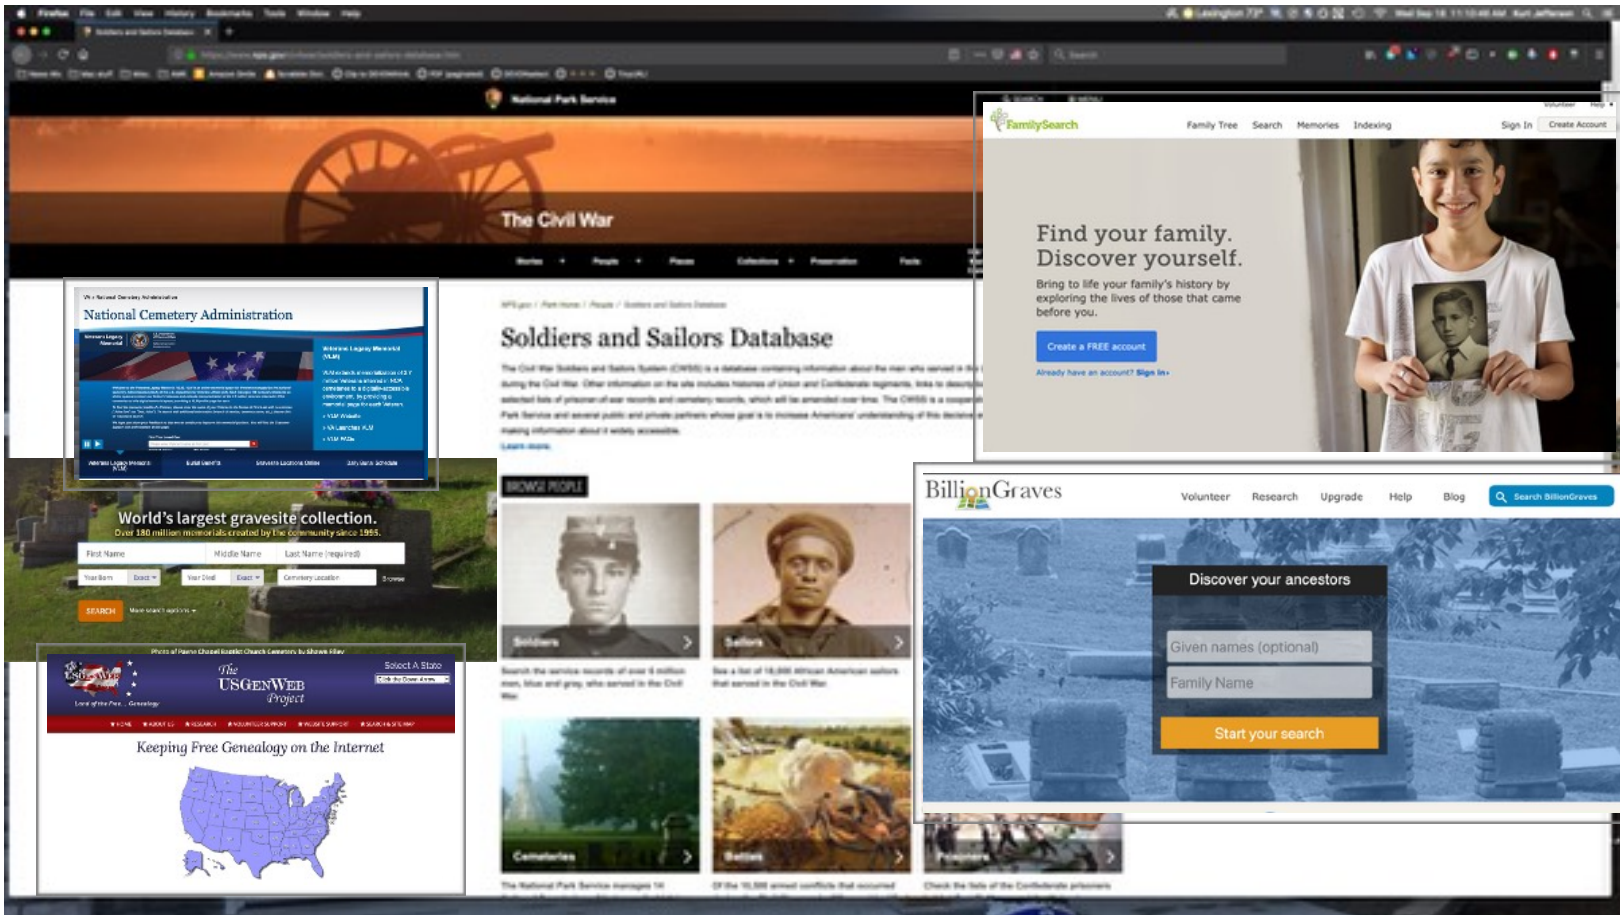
National Park Service

The Civil War

Stories People Places Collections Preservation Facts

NPS.gov / Park Home / People / Soldiers and Sailors Database

Soldiers and Sailors Database

The Civil War Soldiers and Sailors System (CWSS) is a database containing information about the men who served in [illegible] during the Civil War. Other information on the site includes histories of Union and Confederate regiments, links to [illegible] selected lists of prisoner-of-war records and cemetery records, which will be amended over time. The CWSS is a cooperative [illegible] Park Service and several public and private partners whose goal is to increase Americans' understanding of this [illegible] making information about it widely accessible.

Learn more

BROWSE PEOPLE

Soldiers
Search the service records of over 6 million men, blue and gray, who served in the Civil War.

Sailors
See a list of 18,000 African American sailors that served in the Civil War.

Cemeteries
The National Park Service manages 14

Battles
Of the 10,500 armed conflicts that occurred

Prisoners
Check the lists of the Confederate prisoners

National Cemetery Administration

Veterans Legacy Memorial (VLM)

World's largest gravesite collection.
Over 180 million memorials created by the community since 1995.

First Name Middle Name Last Name (required)

SEARCH

Photo of Payne Chapel Baptist Church Cemetery by Shawn Riley

The USGenWeb Project

Select A State

Keeping Free Genealogy on the Internet

FamilySearch

Family Tree Search Memories Indexing Sign In Create Account

Find your family.
Discover yourself.
Bring to life your family's history by exploring the lives of those that came before you.

Create a FREE account

Already have an account? Sign in›

BillionGraves

Volunteer Research Upgrade Help Blog Search BillionGraves

Discover your ancestors

Given names (optional)

Family Name

Start your search